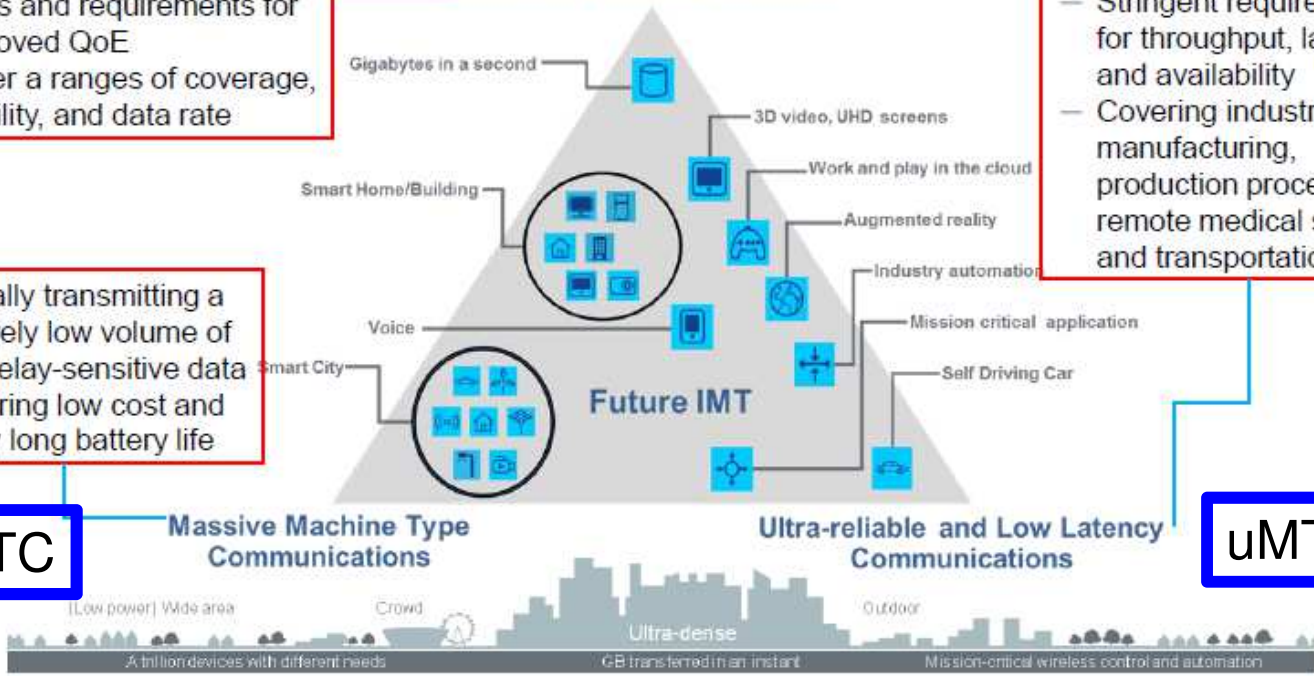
s and requirements for
oved QoE
er a ranges of coverage,
lity, and data rate

ally transmitting a
ely low volume of
elay-sensitive data
ring low cost and
long battery life

— Stringent require
for throughput, la
and availability
— Covering industr
manufacturing,
production proce
remote medical s
and transportatio

Gigabytes in a second

3D video, UHD screens

Work and play in the cloud

Smart Home/Building

Augmented reality

Industry automation

Voice

Mission critical application

Smart City

Self Driving Car

Future IMT

TC

Massive Machine Type Communications

Ultra-reliable and Low Latency Communications

uM

(Low power) Wide area

Crowd

Outdoor

Ultra-dense

A trillion devices with different needs

GB transferred in an instant

Mission-critical wireless control and automation